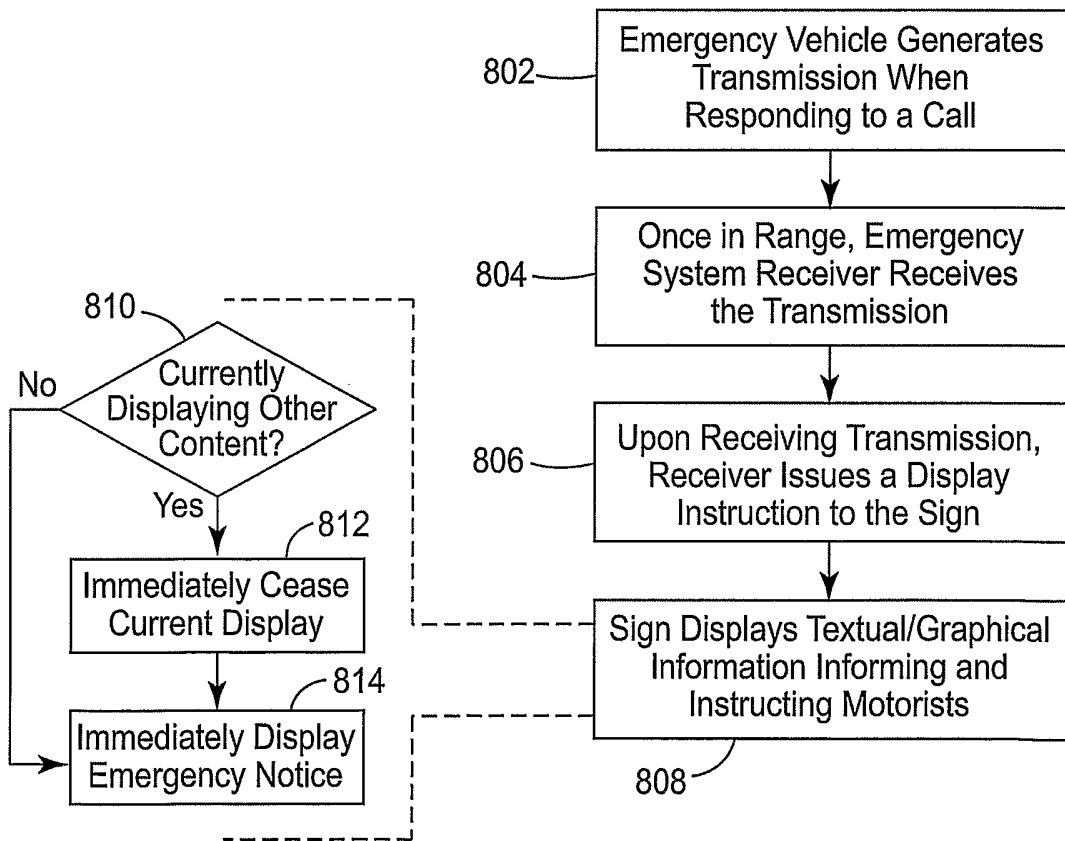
802
Emergency Vehicle Generates Transmission When Responding to a Call

804
Once in Range, Emergency System Receiver Receives the Transmission

806
Upon Receiving Transmission, Receiver Issues a Display Instruction to the Sign

Sign Displays Textual/Graphical Information Informing and Instructing Motorists
808

810
Currently Displaying Other Content?
No
Yes

812
Immediately Cease Current Display

814
Immediately Display Emergency Notice